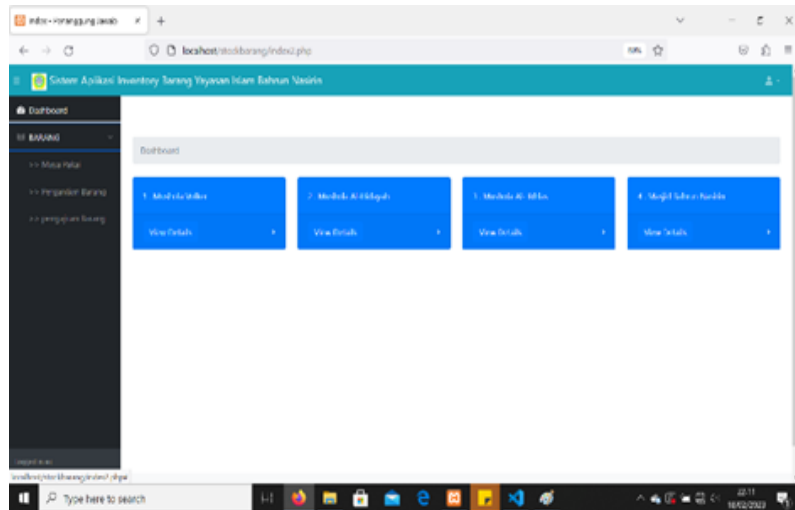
index - Penanggung Jawab ×

localhost/stockbarang/index2.php

Sistem Aplikasi Inventory Barang Yayasan Islam Bahrun Nasirin

Dashboard

BARANG

>> Masa Pakai

>> Pengadaan Barang

>> pengajuan Barang

Dashboard

1. Madrasah Ibtidaiyah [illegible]

View Details

2. Madrasah Al-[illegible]

View Details

3. Madrasah Al-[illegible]

View Details

4. Masjid Bahrun Nasirin

View Details

localhost/stockbarang/index2.php

Type here to search

22:11
18/02/2023